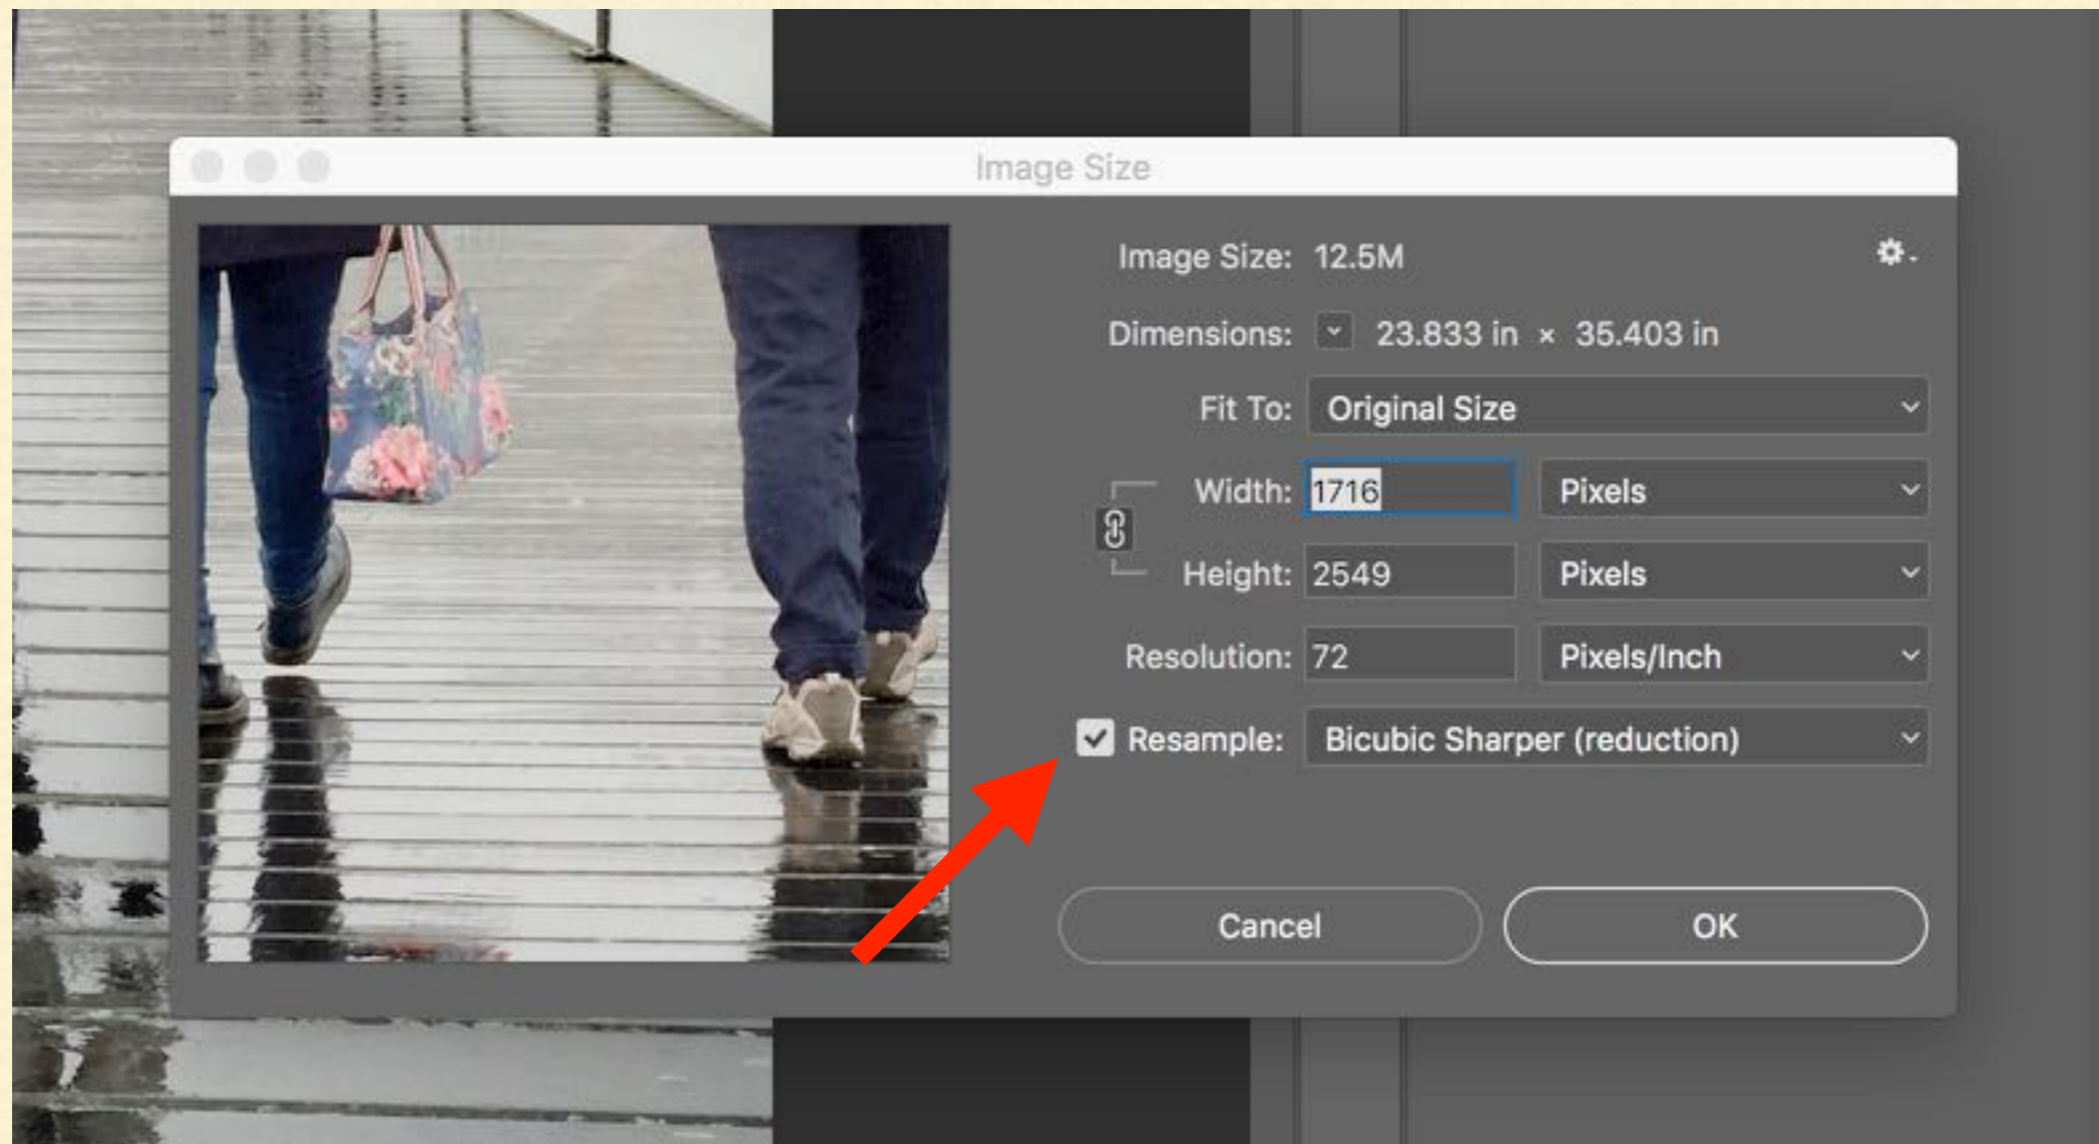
Image Size

Image Size: 12.5M

Dimensions: 23.833 in × 35.403 in

Fit To: Original Size

Width: 1716 Pixels

Height: 2549 Pixels

Resolution: 72 Pixels/Inch

Resample: Bicubic Sharper (reduction)

Cancel

OK